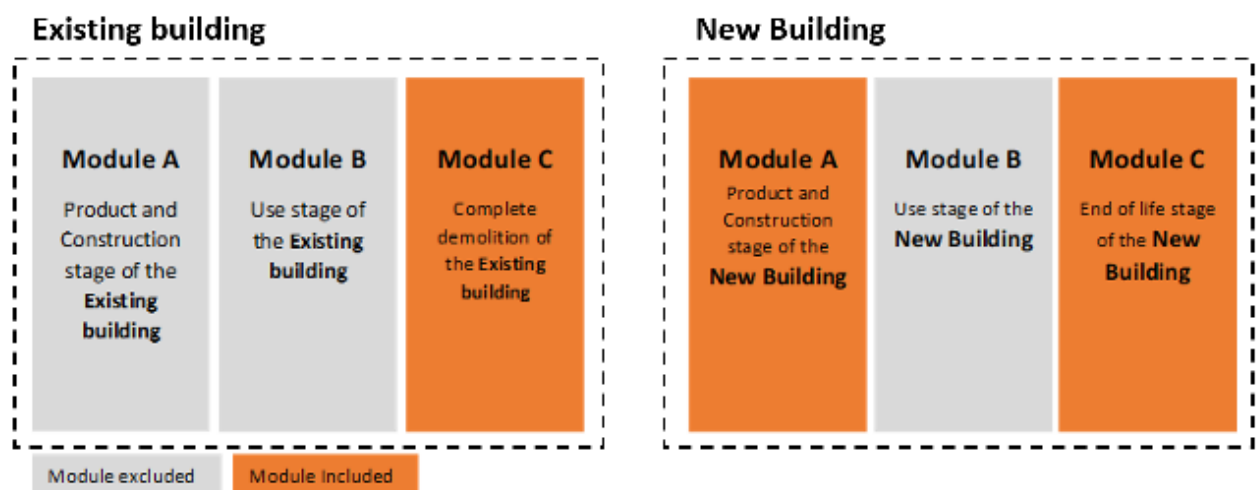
Existing building

Module A
Product and Construction stage of the **Existing building**

Module B
Use stage of the **Existing building**

Module C
Complete demolition of the **Existing building**

New Building

Module A
Product and Construction stage of the **New Building**

Module B
Use stage of the **New Building**

Module C
End of life stage of the **New Building**

Module excluded

Module Included